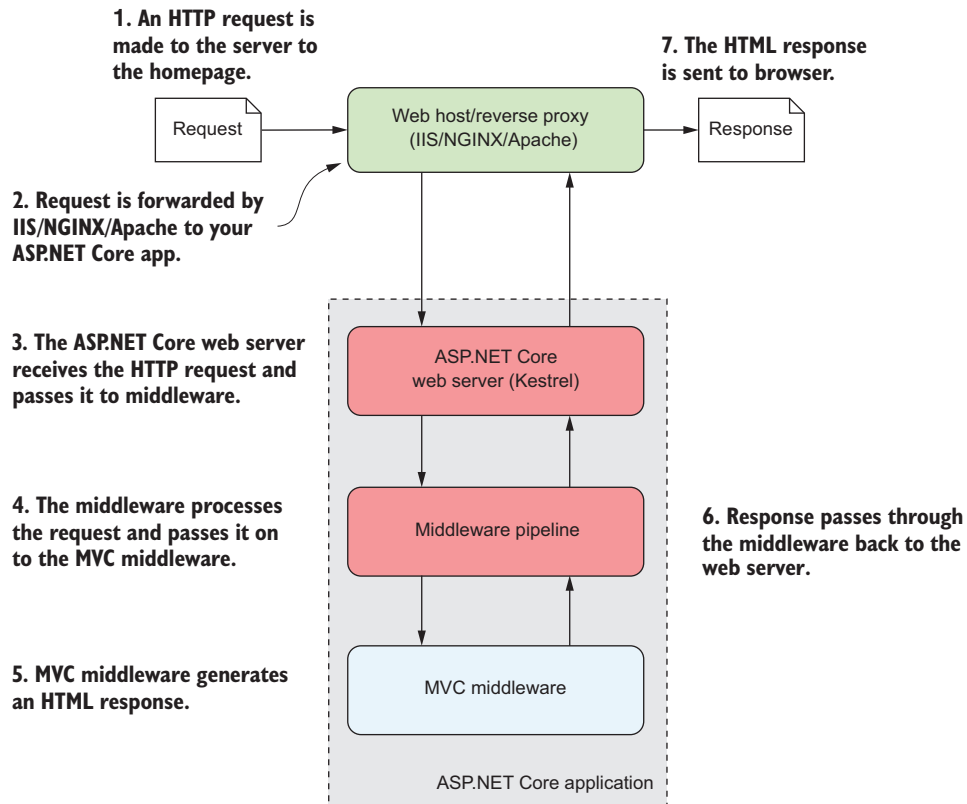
1. An HTTP request is made to the server to the homepage.

7. The HTML response is sent to browser.

Request

Web host/reverse proxy (IIS/NGINX/Apache)

Response

2. Request is forwarded by IIS/NGINX/Apache to your ASP.NET Core app.

3. The ASP.NET Core web server receives the HTTP request and passes it to middleware.

ASP.NET Core web server (Kestrel)

4. The middleware processes the request and passes it on to the MVC middleware.

Middleware pipeline

6. Response passes through the middleware back to the web server.

5. MVC middleware generates an HTML response.

MVC middleware

ASP.NET Core application